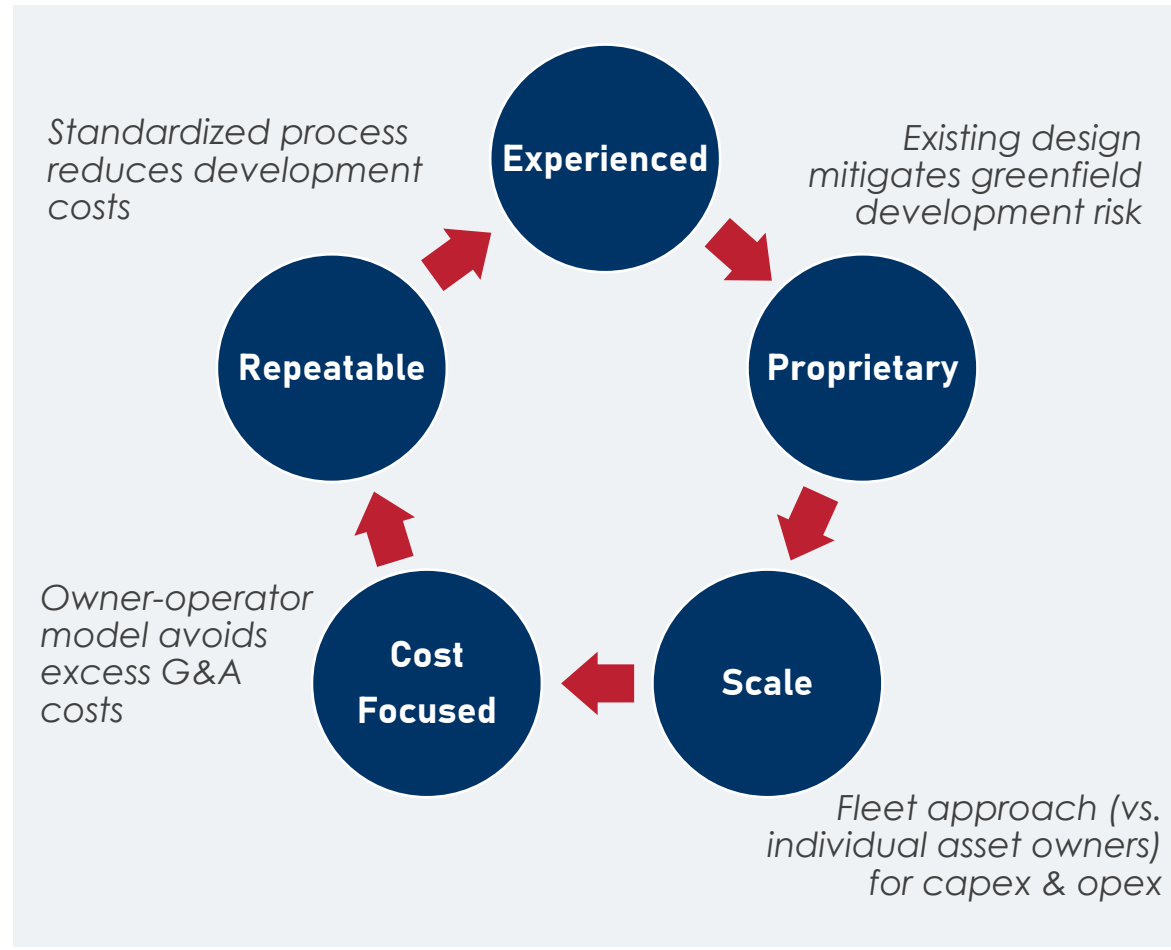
Standardized process reduces development costs

Experienced

Existing design mitigates greenfield development risk

Repeatable

Proprietary

Owner-operator model avoids excess G&A costs

Cost Focused

Scale

Fleet approach (vs. individual asset owners) for capex & opex